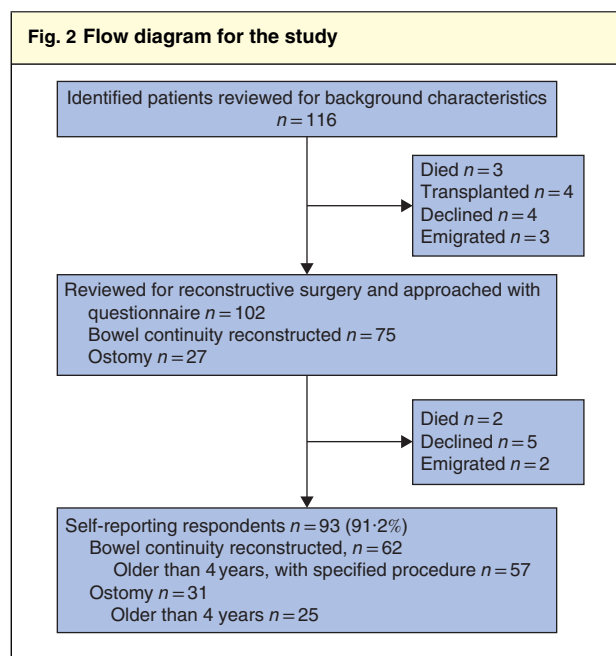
Fig. 2 Flow diagram for the study

Identified patients reviewed for background characteristics $n = 116$

Died $n = 3$
Transplanted $n = 4$
Declined $n = 4$
Emigrated $n = 3$

Reviewed for reconstructive surgery and approached with questionnaire $n = 102$
Bowel continuity reconstructed $n = 75$
Ostomy $n = 27$

Died $n = 2$
Declined $n = 5$
Emigrated $n = 2$

Self-reporting respondents $n = 93$ (91·2%)
Bowel continuity reconstructed, $n = 62$
Older than 4 years, with specified procedure $n = 57$
Ostomy $n = 31$
Older than 4 years $n = 25$